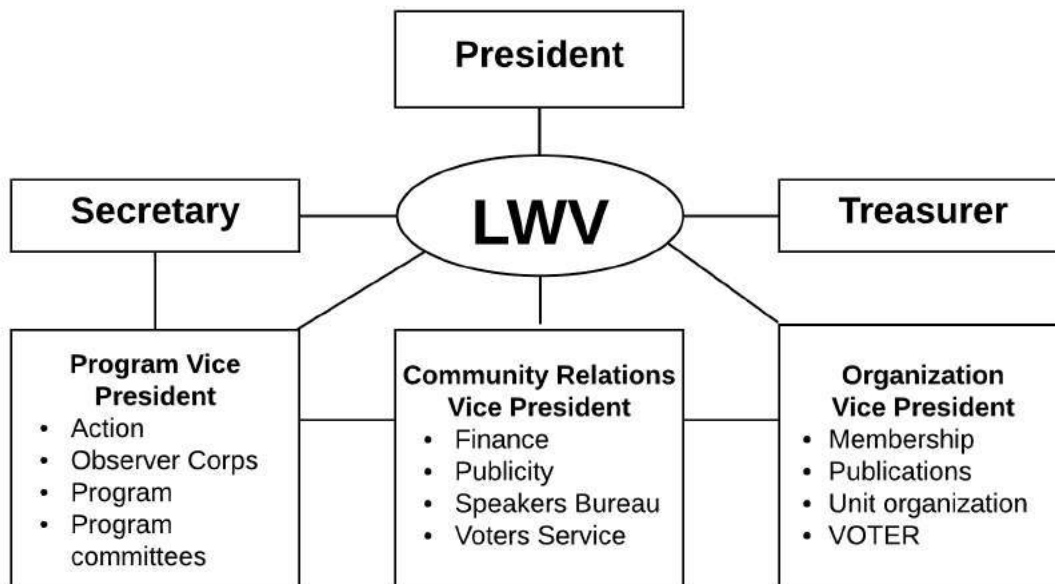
President

Secretary

LWV

Treasurer

Program Vice President
- Action
- Observer Corps
- Program
- Program committees

Community Relations Vice President
- Finance
- Publicity
- Speakers Bureau
- Voters Service

Organization Vice President
- Membership
- Publications
- Unit organization
- VOTER